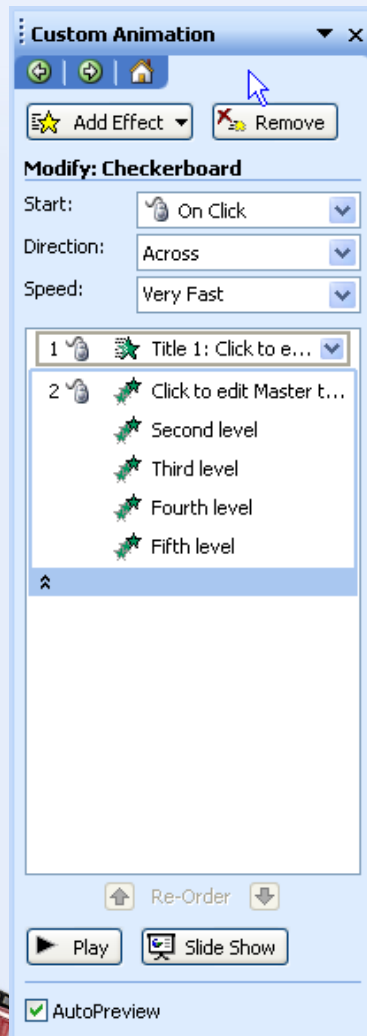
Custom Animation

Add Effect
Remove

Modify: Checkerboard

Start: On Click

Direction: Across

Speed: Very Fast

1 Title 1: Click to e...

2 Click to edit Master t...

Second level

Third level

Fourth level

Fifth level

Re-Order

Play

Slide Show

AutoPreview